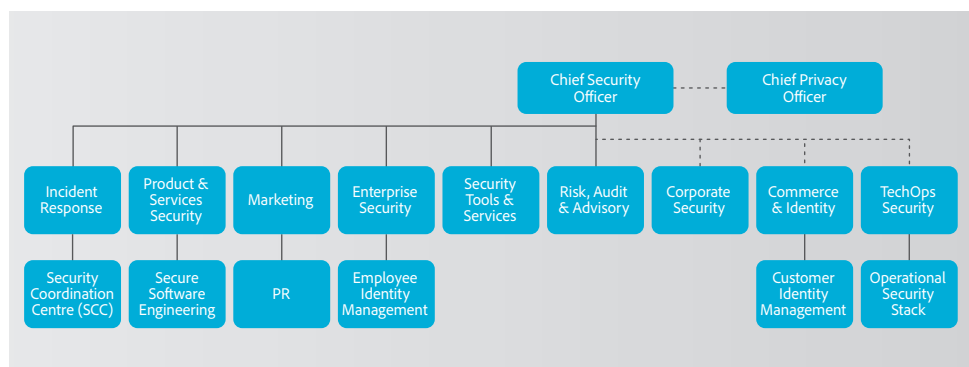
Chief Security Officer

Chief Privacy Officer

Incident Response

Product & Services Security

Marketing

Enterprise Security

Security Tools & Services

Risk, Audit & Advisory

Corporate Security

Commerce & Identity

TechOps Security

Security Coordination Centre (SCC)

Secure Software Engineering

PR

Employee Identity Management

Customer Identity Management

Operational Security Stack